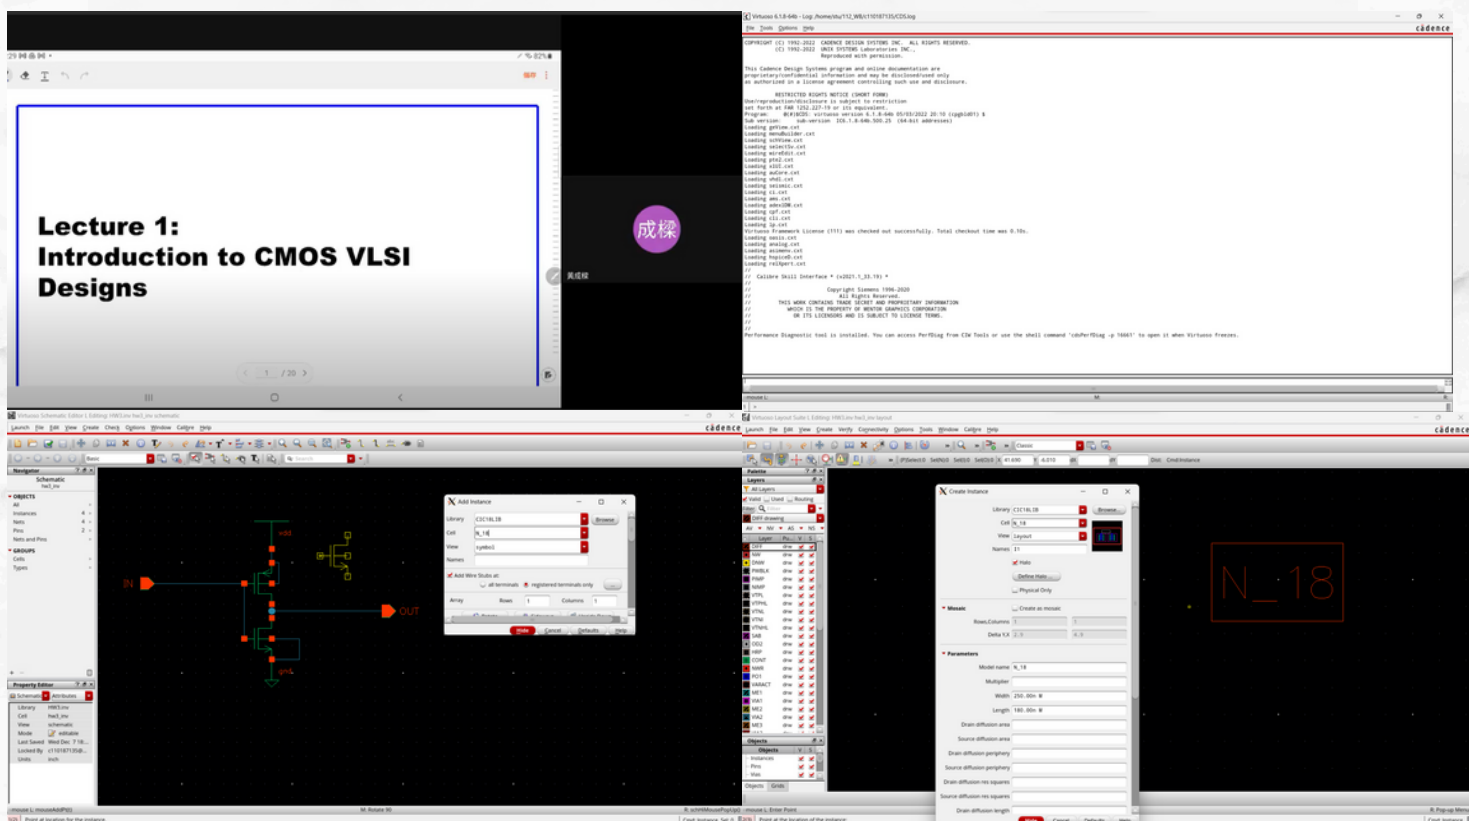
Lecture 1:
Introduction to CMOS VLSI Designs

1 / 20

成樑

吳成樑

Virtuoso 6.1.8-64b - Log: /home/stu/112_WB/c110187135/CDS.log

File Tools Options Help

cadence

COPYRIGHT (C) 1992-2022 CADENCE DESIGN SYSTEMS INC. ALL RIGHTS RESERVED.
(C) 1992-2022 UNIX SYSTEMS Laboratories INC.,
Reproduced with permission.

This Cadence Design Systems program and online documentation are proprietary/confidential information and may be disclosed/used only as authorized in a license agreement controlling such use and disclosure.

RESTRICTED RIGHTS NOTICE (SHORT FORM)
Use/reproduction/disclosure is subject to restriction set forth at FAR 1252.227-19 or its equivalent.

Loading geView.cxt
Loading menuBuilder.cxt
Loading schView.cxt
Loading selectSv.cxt
Loading wireEdit.cxt
Loading pte2.cxt
Loading sbIf.cxt
Loading auCore.cxt
Loading vhdl.cxt
Loading seismic.cxt
Loading ci.cxt
Loading ams.cxt
Loading adexl0M.cxt
Loading cpf.cxt
Loading cli.cxt
Loading ip.cxt
Loading asciu.cxt
Loading analog.cxt
Loading asimenv.cxt
Loading hspiceD.cxt
Loading rel0pert.cxt

// Calibre Skill Interface * (v2021.1_33.19) *

Copyright Siemens 1996-2020
All Rights Reserved.
THIS WORK CONTAINS TRADE SECRET AND PROPRIETARY INFORMATION
WHICH IS THE PROPERTY OF MENTOR GRAPHICS CORPORATION
OR ITS LICENSORS AND IS SUBJECT TO LICENSE TERMS.

Performance Diagnostic tool is installed.

mouse L:

Virtuoso Schematic Editor L Editing: HW3.inv hw3_inv schematic

Launch File Edit View Create Check Options Window Calibre Help

cadence

Navigator
Schematic
OBJECTS
All
Instances 4
Nets 4
Pins 2
Nets and Pins
GROUPS
Cells
Types

vdd
IN
OUT
gnd

Add Instance
Library C3C18L18 Browse
Cell N_18
View symbol
Names
Add Wire Stubs at:
all terminals registered terminals only
Array Rows 1 Columns 1
Hide Cancel Defaults Help

Property Editor
Library HW3.inv
Cell hw3_inv
View schematic
Mode editable
Last Saved Wed Dec 7 18...
Locked By c110187135@...
Units inch

mouse L: mouseAddPt() M: Rotate 90
Point at location for the instance

Virtuoso Layout Suite L Editing: HW3.inv hw3_inv layout

Launch File Edit View Create Verify Connectivity Options Tools Window Calibre Help

cadence

Palette
Layers
All Layers
Valid Used Routing
DIFF drawing
Layer
DIFF drw
NW drw
DNW drw
PWBLK drw
PIMP drw
NIMP drw
VTPL drw
VTPHL drw
VTNL drw
VTN drw
SAB drw
OD2 drw
RRP drw
CONT drw
NWR drw
PO1 drw
VARACT drw
ME1 drw
VIA1 drw
ME2 drw
VIA2 drw
ME3 drw
Objects
Instances
Pins
Vias
Objects Grids

Create Instance
Library C3C18L18 Browse
Cell N_18
View Layout
Names I1
Halo
Define Halo...
Physical Only
Mosaic
Create as mosaic
Rows,Columns 1 1
Delta Y,X
Parameters
Model name N_18
Multiplier
Width 250.00n M
Length 180.00n M
Drain diffusion area
Source diffusion area
Drain diffusion periphery
Source diffusion periphery
Drain diffusion res squares
Source diffusion res squares
Drain diffusion length

N_18

mouse L: Enter Point
Point at the location of the instance